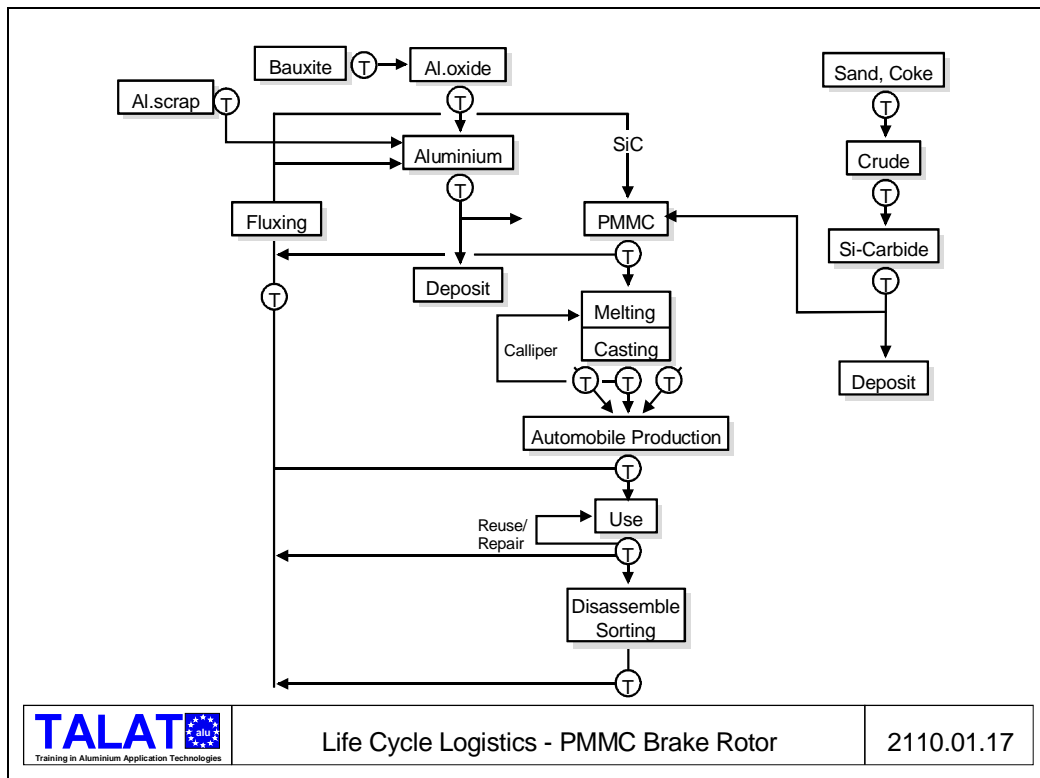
Bauxite
T
Al.oxide
Al.scrap
T
T
Aluminium
SiC
T
Fluxing
PMMC
Deposit
T
Melting
Casting
Calliper
T
T
T
Automobile Production
T
Use
Reuse/
Repair
T
Disassemble
Sorting
T
Sand, Coke
T
Crude
T
Si-Carbide
T
Deposit

TALAT alu
Training in Aluminium Application Technologies

Life Cycle Logistics - PMMC Brake Rotor

2110.01.17